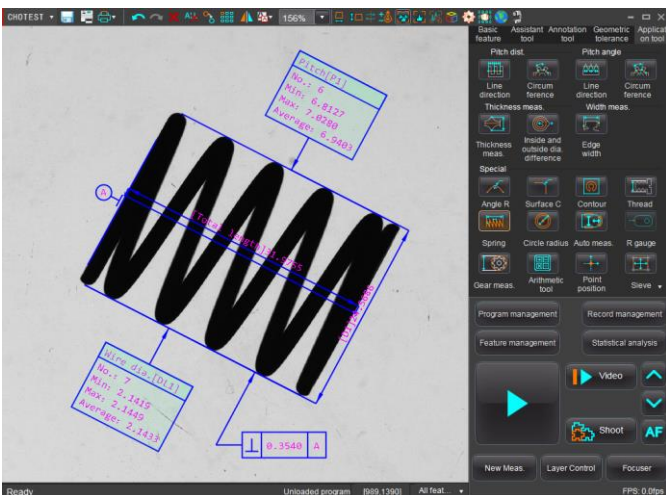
CHOTEST 156%

Basic feature | Assistant tool | Annotation tool | Geometric tolerance | Application tool

Pitch dist. | Pitch angle
Line direction | Circum ference | Line direction | Circum ference
Thickness meas. | Width meas.
Thickness meas. | Inside and outside dia. difference | Edge width
Special
Angle R | Surface C | Contour | Thread
Spring | Circle radius | Auto meas. | R gauge
Gear meas. | Arithmetic tool | Point position | Sieve

Program management | Record management
Feature management | Statistical analysis
Video
Shoot
AF
New Meas. | Layer Control | Focuser

Pitch[P1]
No.: 6
Min: 6.8127
Max: 7.0280
Average: 6.9403

A

Total length[L1]: 33.5755

Dia[D1]:24.8085

Wire dia.[D13]
No.: 7
Min: 2.1419
Max: 2.1449
Average: 2.1433

⊥ 0.3540 A

Ready | Unloaded program | [989,1390] | All feat... | FPS: 0.0fps